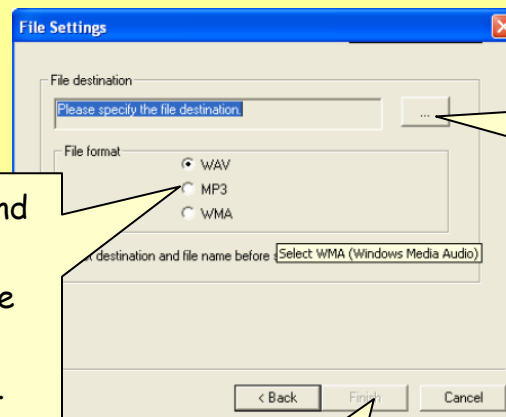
File Settings

File destination

Please specify the file destination.

...

File format

WAV

MP3

WMA

nd

e

.

destination and file name before s

Select WMA (Windows Media Audio)

< Back

Finish

Cancel